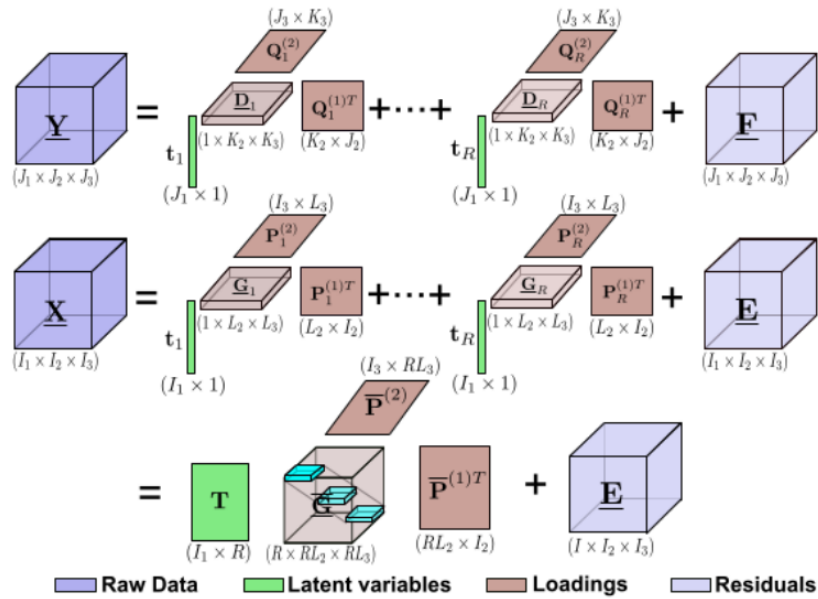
$(J_3 \times K_3)$ $\mathbf{Q}_1^{(2)}$ $(J_3 \times K_3)$ $\mathbf{Q}_R^{(2)}$

$\underline{\mathbf{Y}}$ = $\underline{\mathbf{D}}_1$ $\mathbf{Q}_1^{(1)T}$ $+\cdots+$ $\underline{\mathbf{D}}_R$ $\mathbf{Q}_R^{(1)T}$ + $\underline{\mathbf{F}}$

$(J_1 \times J_2 \times J_3)$ $\mathbf{t}_1$ $(1 \times K_2 \times K_3)$ $(K_2 \times J_2)$ $\mathbf{t}_R$ $(1 \times K_2 \times K_3)$ $(K_2 \times J_2)$ $(J_1 \times J_2 \times J_3)$

$(J_1 \times 1)$ $(J_1 \times 1)$

$(I_3 \times L_3)$ $\mathbf{P}_1^{(2)}$ $(I_3 \times L_3)$ $\mathbf{P}_R^{(2)}$

$\underline{\mathbf{X}}$ = $\underline{\mathbf{G}}_1$ $\mathbf{P}_1^{(1)T}$ $+\cdots+$ $\underline{\mathbf{G}}_R$ $\mathbf{P}_R^{(1)T}$ + $\underline{\mathbf{E}}$

$(I_1 \times I_2 \times I_3)$ $\mathbf{t}_1$ $(1 \times L_2 \times L_3)$ $(L_2 \times I_2)$ $\mathbf{t}_R$ $(1 \times L_2 \times L_3)$ $(L_2 \times I_2)$ $(I_1 \times I_2 \times I_3)$

$(I_1 \times 1)$ $(I_1 \times 1)$

$(I_3 \times RL_3)$ $\overline{\mathbf{P}}^{(2)}$

= $\mathbf{T}$ $\underline{\mathbf{G}}$ $\overline{\mathbf{P}}^{(1)T}$ + $\underline{\mathbf{E}}$

$(I_1 \times R)$ $(R \times RL_2 \times RL_3)$ $(RL_2 \times I_2)$ $(I \times I_2 \times I_3)$

Raw Data Latent variables Loadings Residuals